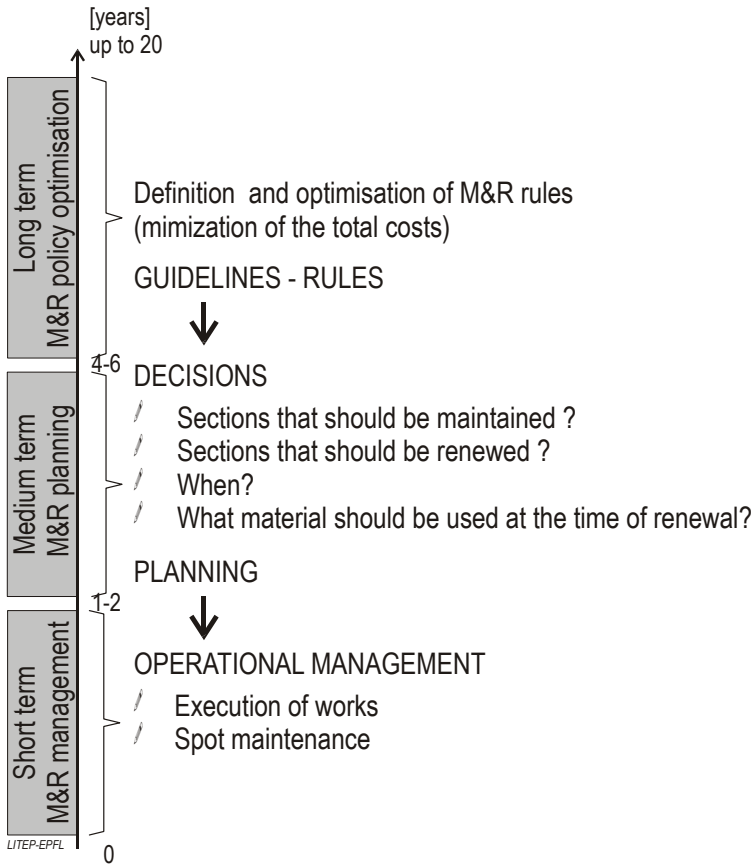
[years]
up to 20

Long term
M&R policy optimisation

Definition and optimisation of M&R rules
(mimization of the total costs)

GUIDELINES - RULES

4-6

Medium term
M&R planning

DECISIONS
Sections that should be maintained ?
Sections that should be renewed ?
When?
What material should be used at the time of renewal?

PLANNING

1-2

Short term
M&R management

OPERATIONAL MANAGEMENT
Execution of works
Spot maintenance

LITEP-EPFL

0